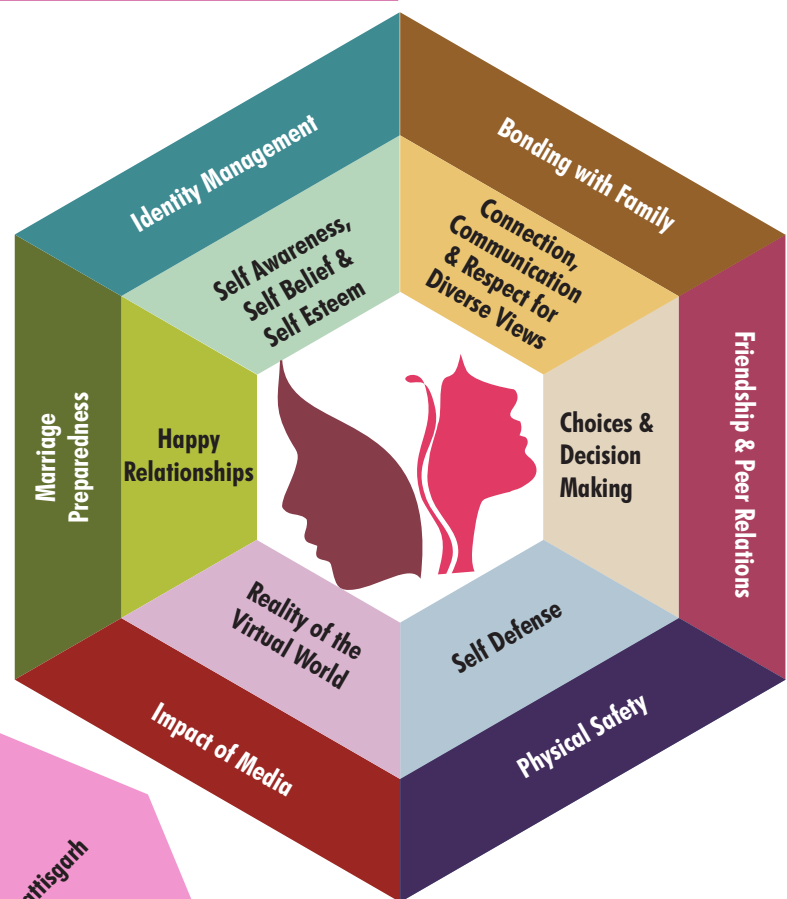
Identity Management

Bonding with Family

Self Awareness, Self Belief & Self Esteem

Connection, Communication & Respect for Diverse Views

Marriage Preparedness

Happy Relationships

Choices & Decision Making

Friendship & Peer Relations

Reality of the Virtual World

Self Defense

Impact of Media

Physical Safety

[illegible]ttisgarh